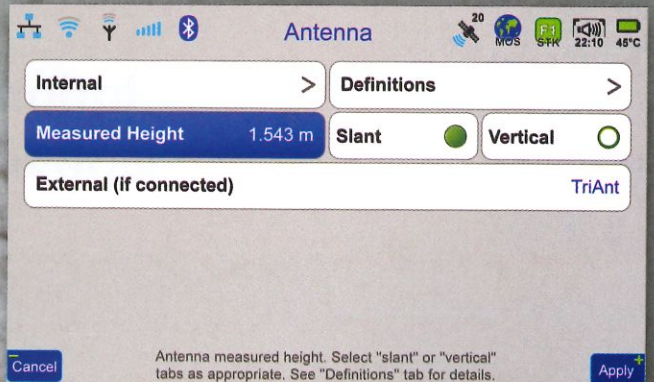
Antenna

20
MOS
F1
STK
22:10
45°C

Internal >
Definitions >
Measured Height 1.543 m
Slant
Vertical
External (if connected) TriAnt

Cancel
Antenna measured height. Select "slant" or "vertical" tabs as appropriate. See "Definitions" tab for details.
Apply